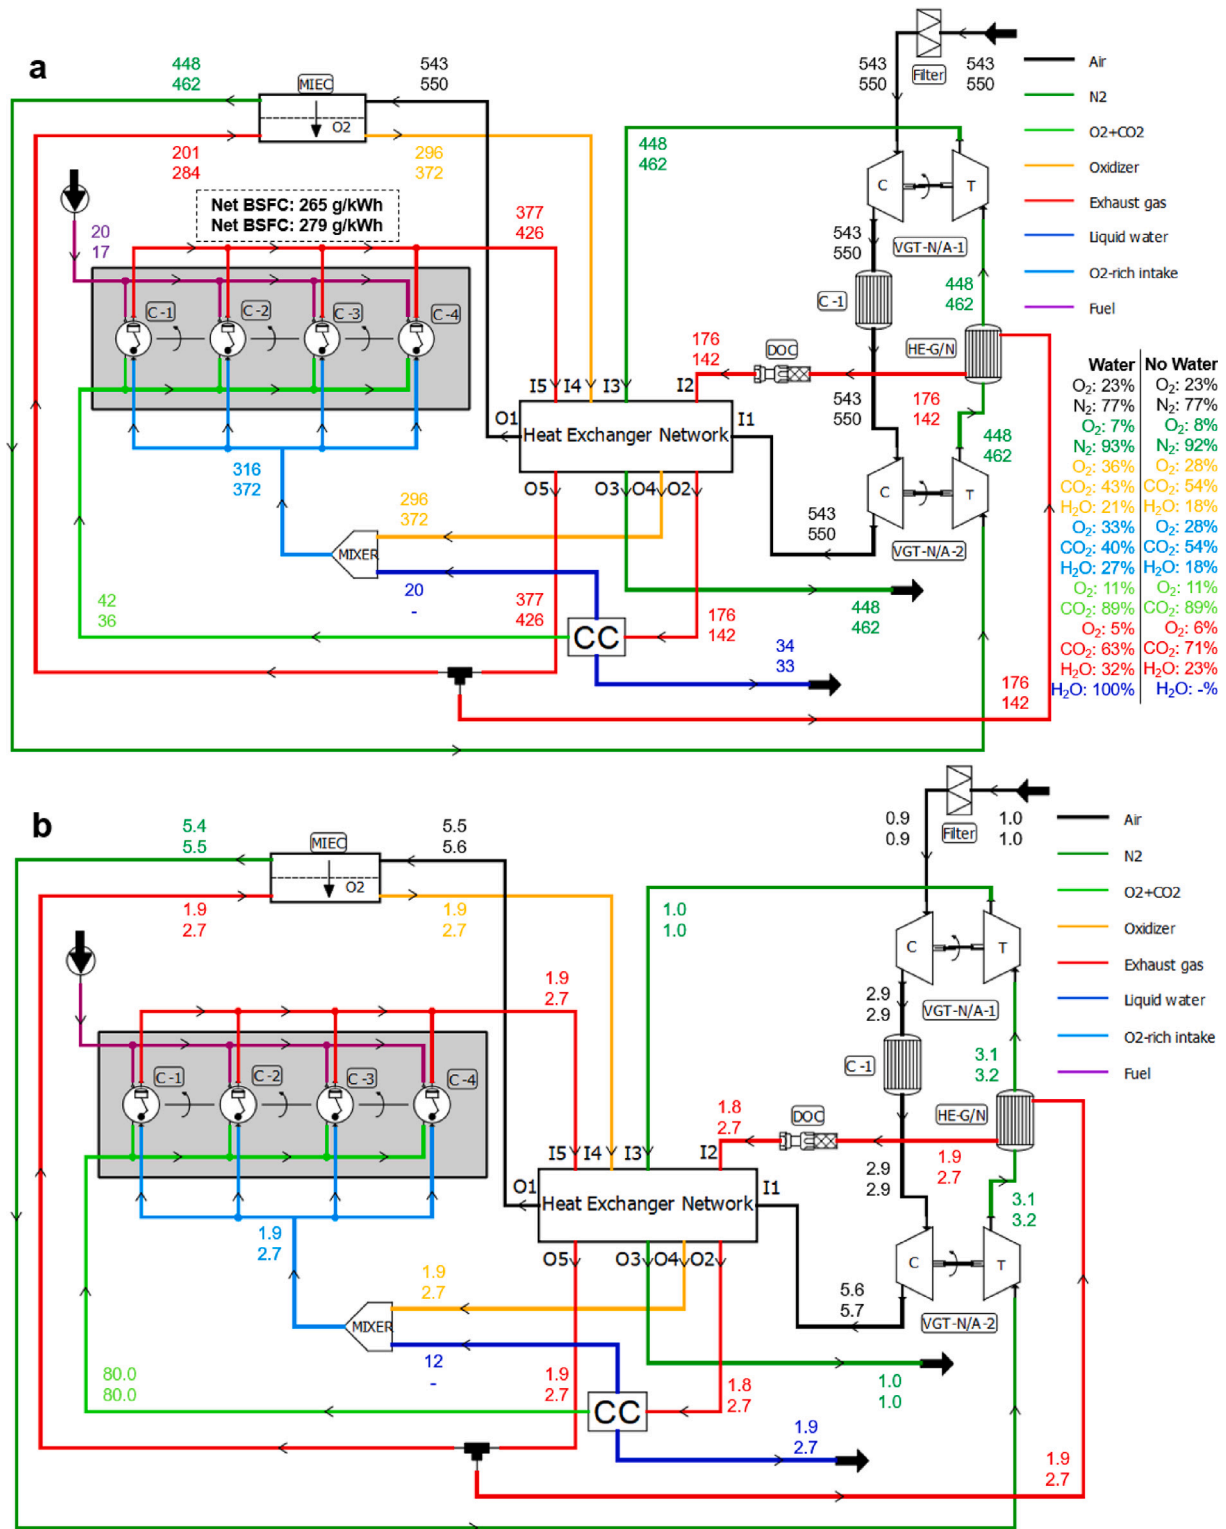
a

448
462

MIEC

543
550

O2

201
284

296
372

Net BSFC: 265 g/kWh
Net BSFC: 279 g/kWh

20
17

377
426

C-1 C-2 C-3 C-4

316
372

296
372

MIXER

20
-

42
36

377
426

CC

176
142

34
33

I5 I4 I3 I2
O1 Heat Exchanger Network I1
O5 O3 O4 O2

448
462

176
142

DOC

543
550

176
142

448
462

VGT-N/A-2

543
550

Filter

543
550

543
550

C T

VGT-N/A-1

C-1

HE-G/N

448
462

448
462

448
462

176
142

Air
N2
O2+CO2
Oxidizer
Exhaust gas
Liquid water
O2-rich intake
Fuel

| Water | No Water |
|---|---|
| $O_2$: 23% | $O_2$: 23% |
| $N_2$: 77% | $N_2$: 77% |
| $O_2$: 7% | $O_2$: 8% |
| $N_2$: 93% | $N_2$: 92% |
| $O_2$: 36% | $O_2$: 28% |
| $CO_2$: 43% | $CO_2$: 54% |
| $H_2O$: 21% | $H_2O$: 18% |
| $O_2$: 33% | $O_2$: 28% |
| $CO_2$: 40% | $CO_2$: 54% |
| $H_2O$: 27% | $H_2O$: 18% |
| $O_2$: 11% | $O_2$: 11% |
| $CO_2$: 89% | $CO_2$: 89% |
| $O_2$: 5% | $O_2$: 6% |
| $CO_2$: 63% | $CO_2$: 71% |
| $H_2O$: 32% | $H_2O$: 23% |
| $H_2O$: 100% | $H_2O$: -% |

b

5.4
5.5

MIEC

5.5
5.6

O2

1.9
2.7

1.9
2.7

1.9
2.7

C-1 C-2 C-3 C-4

1.9
2.7

1.9
2.7

MIXER

12
-

80.0
80.0

1.9
2.7

CC

1.8
2.7

1.9
2.7

I5 I4 I3 I2
O1 Heat Exchanger Network I1
O5 O3 O4 O2

1.0
1.0

1.8
2.7

DOC

1.9
2.7

2.9
2.9

5.6
5.7

VGT-N/A-2

1.0
1.0

0.9
0.9

Filter

1.0
1.0

C T

2.9
2.9

VGT-N/A-1

C-1

HE-G/N

3.1
3.2

3.1
3.2

1.9
2.7

Air
N2
O2+CO2
Oxidizer
Exhaust gas
Liquid water
O2-rich intake
Fuel